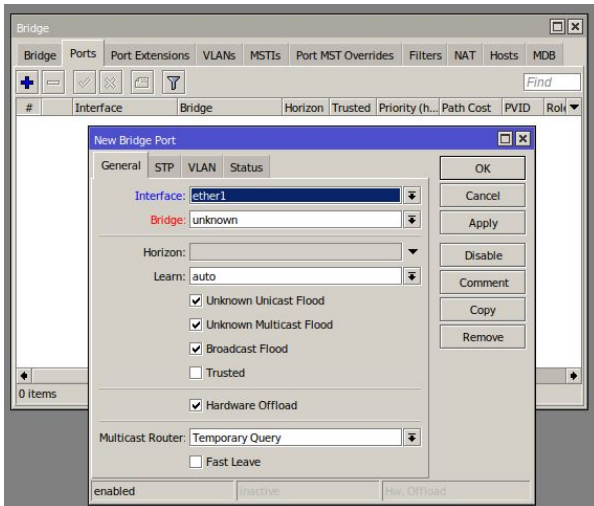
Bridge

Bridge | Ports | Port Extensions | VLANs | MSTIs | Port MST Overrides | Filters | NAT | Hosts | MDB

Find

| # | Interface | Bridge | Horizon | Trusted | Priority (h... | Path Cost | PVID | Role |
|---|---|---|---|---|---|---|---|---|

0 items

New Bridge Port

General | STP | VLAN | Status

Interface: ether1

Bridge: unknown

Horizon:

Learn: auto

Unknown Unicast Flood

Unknown Multicast Flood

Broadcast Flood

Trusted

Hardware Offload

Multicast Router: Temporary Query

Fast Leave

OK

Cancel

Apply

Disable

Comment

Copy

Remove

enabled | inactive | Hw. Offload